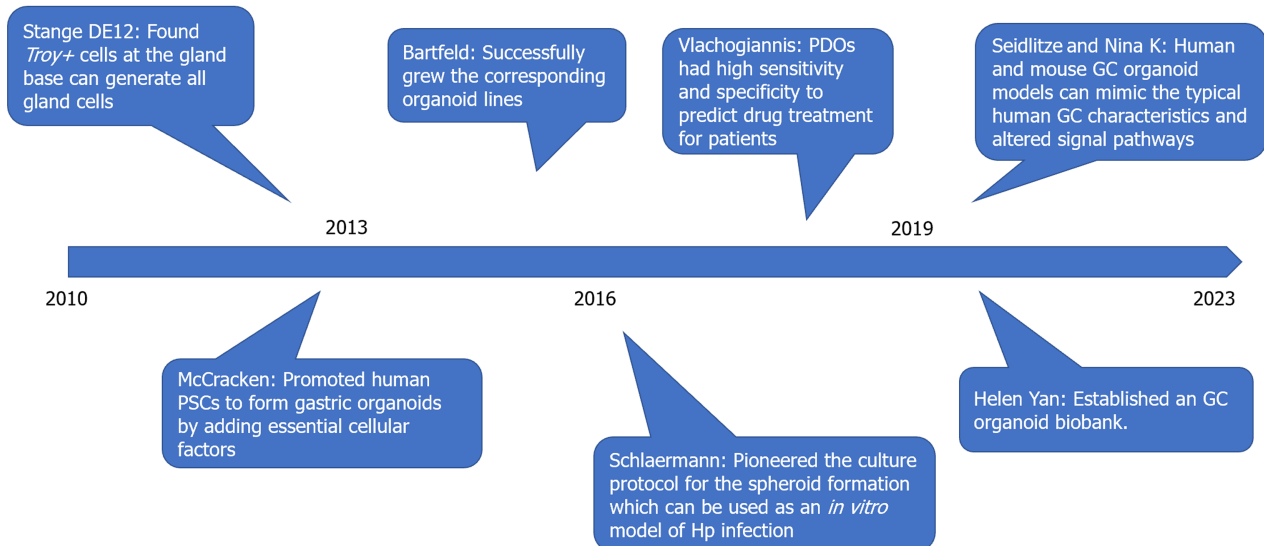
Stange DE12: Found *Troy+* cells at the gland base can generate all gland cells

Bartfeld: Successfully grew the corresponding organoid lines

Vlachogiannis: PDOs had high sensitivity and specificity to predict drug treatment for patients

Seidlitze and Nina K: Human and mouse GC organoid models can mimic the typical human GC characteristics and altered signal pathways

2013

2019

2010

2016

2023

McCracken: Promoted human PSCs to form gastric organoids by adding essential cellular factors

Schlaermann: Pioneered the culture protocol for the spheroid formation which can be used as an *in vitro* model of Hp infection

Helen Yan: Established an GC organoid biobank.